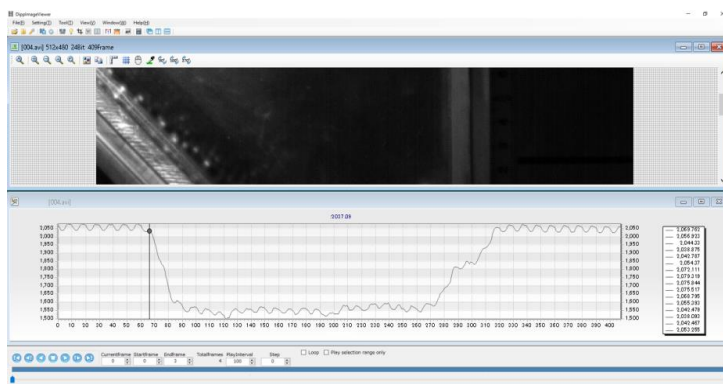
DippImageViewer
File(F) Setting(E) Tool(T) View(V) Window(W) Help(H)

[004.avi] 512x480 24Bit 409Frame

[004.avi]

3027.89

| 2,050 | 2,000 | 1,950 | 1,900 | 1,850 | 1,800 | 1,750 | 1,700 | 1,650 | 1,600 | 1,550 | 1,500 |

0 10 20 30 40 50 60 70 80 90 100 110 120 130 140 150 160 170 180 190 200 210 220 230 240 250 260 270 280 290 300 310 320 330 340 350 360 370 380 390 400

2,050 2,000 1,950 1,900 1,850 1,800 1,750 1,700 1,650 1,600 1,550 1,500

2,069.782
2,056.922
2,044.33
2,028.875
2,042.787
2,054.37
2,073.111
2,079.219
2,079.844
2,075.517
2,069.795
2,055.293
2,042.479
2,038.080
2,043.467
2,053.255

CurrentFrame 0 StartFrame 0 EndFrame 0 TotalFrames 4 PlayInterval 100 Step 0 Loop Play selection range only